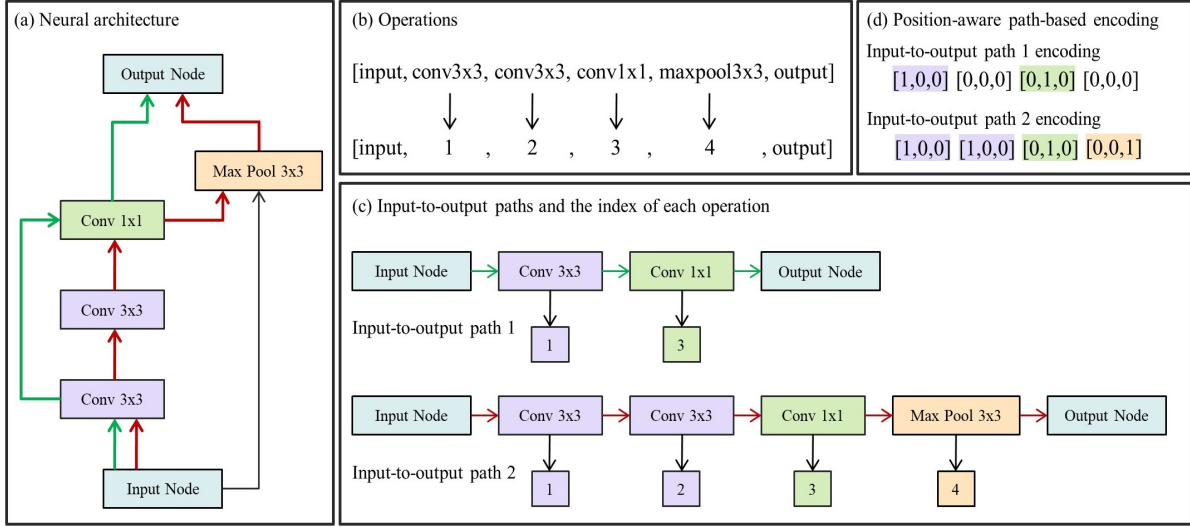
(a) Neural architecture

Output Node

Max Pool 3x3

Conv 1x1

Conv 3x3

Conv 3x3

Input Node

(b) Operations

[input, conv3x3, conv3x3, conv1x1, maxpool3x3, output]

[input, 1 , 2 , 3 , 4 , output]

(d) Position-aware path-based encoding

Input-to-output path 1 encoding

[1,0,0] [0,0,0] [0,1,0] [0,0,0]

Input-to-output path 2 encoding

[1,0,0] [1,0,0] [0,1,0] [0,0,1]

(c) Input-to-output paths and the index of each operation

Input Node → Conv 3x3 → Conv 1x1 → Output Node

1 3

Input-to-output path 1

Input Node → Conv 3x3 → Conv 3x3 → Conv 1x1 → Max Pool 3x3 → Output Node

1 2 3 4

Input-to-output path 2